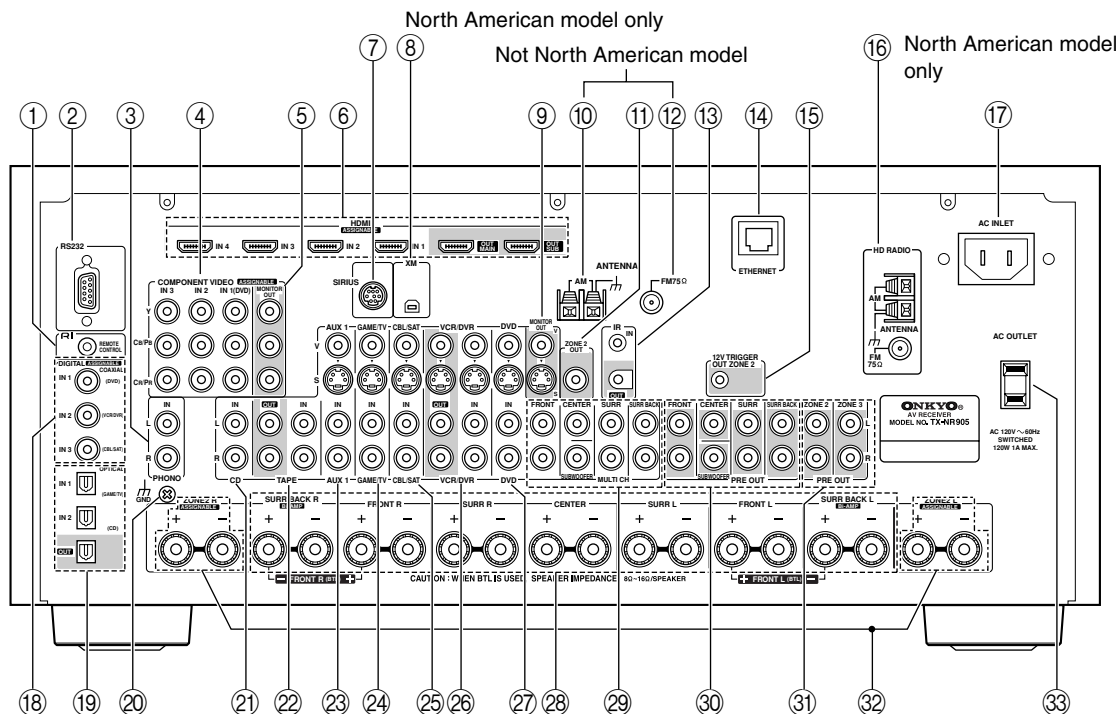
North American model only

Not North American model

North American model only

① ② ③ ④ ⑤ ⑥ ⑦ ⑧ ⑨ ⑩ ⑪ ⑫ ⑬ ⑭ ⑮ ⑯ ⑰

HDMI ASSIGNABLE
IN 4 IN 3 IN 2 IN 1 OUT MAIN OUT SUB

RS232

COMPONENT VIDEO ASSIGNABLE
IN 3 IN 2 IN 1(DVD) MONITOR OUT
Y
$C_B/P_B$
$C_R/P_R$

SIRIUS
XM

AM
ANTENNA
FM75Ω

ETHERNET

AC INLET

HD RADIO
AM
ANTENNA
FM 75Ω

REMOTE CONTROL

DIGITAL ASSIGNABLE
COAXIAL
IN 1 (DVD)
IN 2 (VCR/DVR)
IN 3 (CBL/SAT)

AUX 1 GAME/TV CBL/SAT VCR/DVR DVD MONITOR OUT
V
S
OUT

ZONE 2 OUT
IR IN
OUT

12V TRIGGER OUT ZONE 2

AC OUTLET

IN
L
R
PHONO

IN OUT IN IN IN IN OUT IN
L
R
CD TAPE AUX 1 GAME/TV CBL/SAT VCR/DVR DVD

FRONT CENTER SURR SURR BACK
SUBWOOFER
MULTI CH

FRONT CENTER SURR SURR BACK ZONE 2 ZONE 3
SUBWOOFER
PRE OUT PRE OUT

ONKYO
AV RECEIVER
MODEL NO. TX-NR905

AC 120V ~ 60Hz
SWITCHED
120W 1A MAX.

OPTICAL
IN 1 (GAME/TV)
IN 2 (CD)
OUT

GND

ZONE2 R ASSIGNABLE
SURR BACK R BI-AMP
FRONT R
SURR R
CENTER
SURR L
FRONT L
SURR BACK L BI-AMP
ZONE2 L ASSIGNABLE

FRONT R (BTL)
CAUTION : WHEN BTL IS USED
SPEAKER IMPEDANCE
8Ω~16Ω/SPEAKER
FRONT L (BTL)

⑱ ⑲ ⑳ ㉑ ㉒ ㉓ ㉔ ㉕ ㉖ ㉗ ㉘ ㉙ ㉚ ㉛ ㉜ ㉝